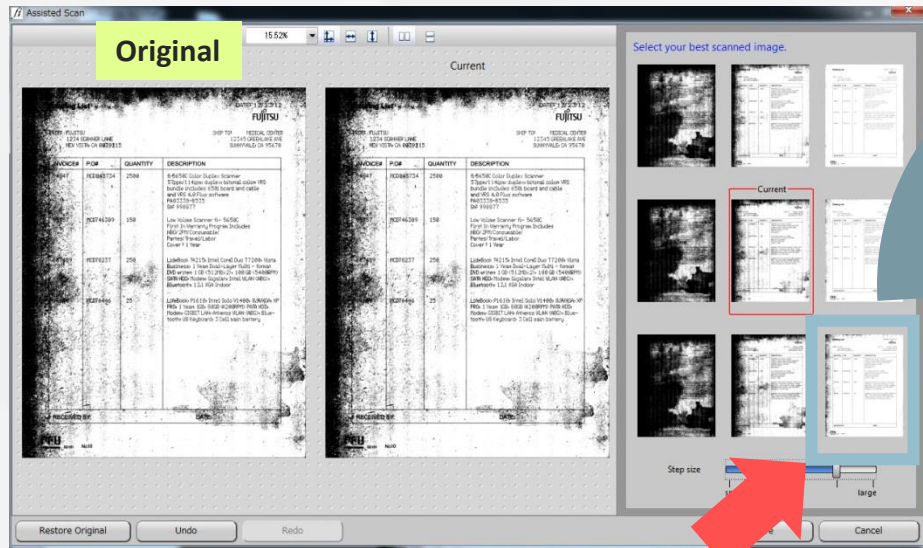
Assisted Scan

Original

15.52%

Current

Select your best scanned image.

Current

FUJITSU

SHIP TO: FUJITSU
12345 SCANNER LANE
NEW VISTA CA 9820815

SHIP TO: MEDICAL CENTER
12345 GREENLAKE AVE
SUNNYVALE CA 95678

| INVOICE# | P.O# | QUANTITY | DESCRIPTION |
|---|---|---|---|
| | | 2500 | |
| | | 150 | |
| | | 250 | |
| | | 25 | |

RECEIVED BY:

DATE:

PFU

FUJITSU

| INVOICE# | P.O# | QUANTITY | DESCRIPTION |
|---|---|---|---|
| | | 2500 | |
| | | 150 | |
| | | 250 | |
| | | 25 | |

RECEIVED BY:

DATE:

PFU

Step size

large

Restore Original

Undo

Redo

Cancel